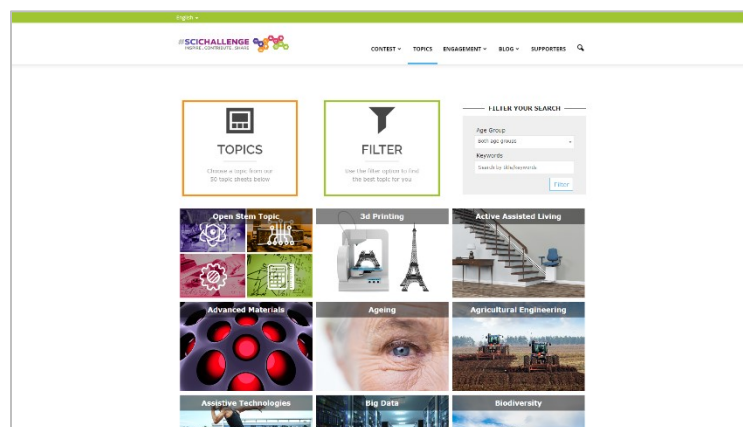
English ▾

#SCICHALLENGE
INSPIRE. CONTRIBUTE. SHARE

CONTEST ▾ TOPICS ENGAGEMENT ▾ BLOG ▾ SUPPORTERS

TOPICS
Choose a topic from our 50 topic sheets below

FILTER
Use the filter option to find the best topic for you

FILTER YOUR SEARCH
Age Group
Both age groups
Keywords
Search by title/keywords
Filter

Open Stem Topic
3d Printing
Active Assisted Living
Advanced Materials
Ageing
Agricultural Engineering
Assistive Technologies
Big Data
Biodiversity